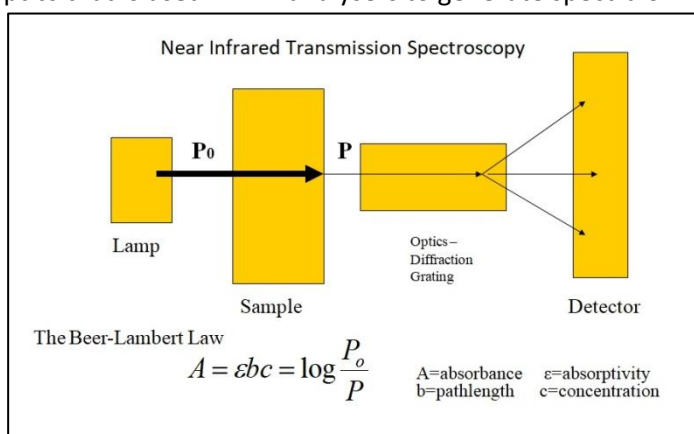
Near Infrared Transmission Spectroscopy

$P_0$

P

Lamp

Sample

Optics – Diffraction Grating

Detector

The Beer-Lambert Law

$A = \varepsilon bc = \log \frac{P_o}{P}$

A=absorbance ε=absorptivity
b=pathlength c=concentration